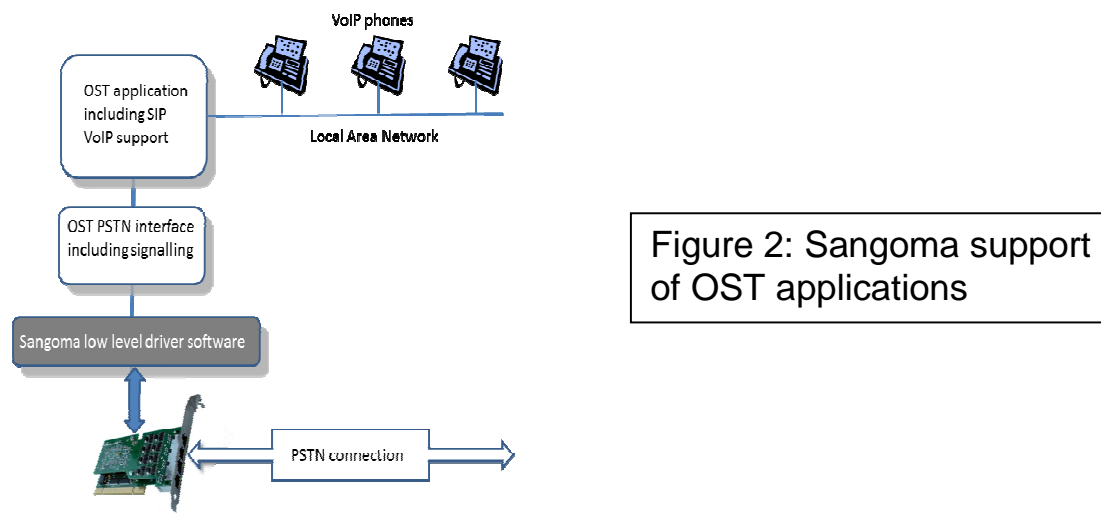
VoIP phones

OST application including SIP VoIP support

Local Area Network

OST PSTN interface including signalling

Sangoma low level driver software

PSTN connection

Figure 2: Sangoma support of OST applications